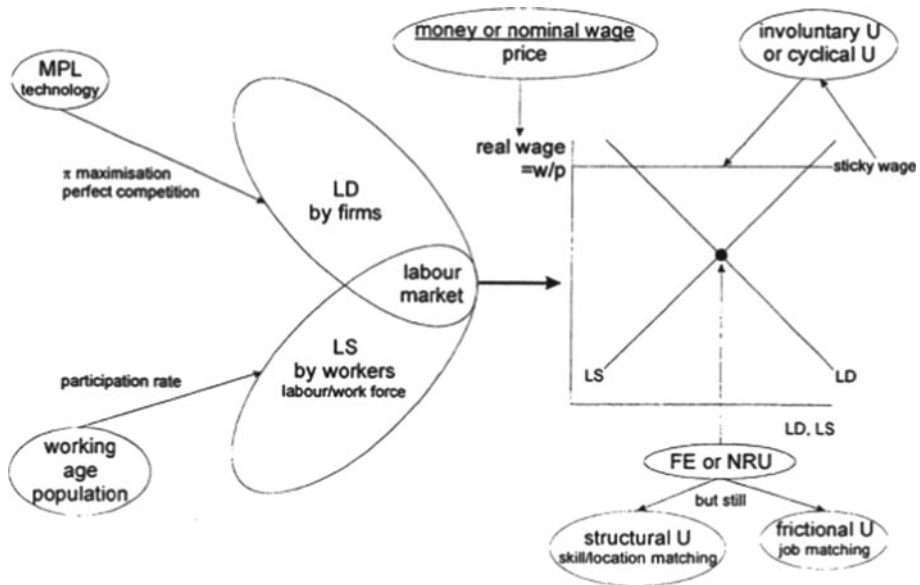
MPL
technology

$\pi$ maximisation
perfect competition

LD
by firms

labour
market

LS
by workers
labour/work force

participation rate

working
age
population

money or nominal wage
price

real wage
=w/p

involuntary U
or cyclical U

sticky wage

LS

LD

LD, LS

FE or NRU

but still

structural U
skill/location matching

frictional U
job matching